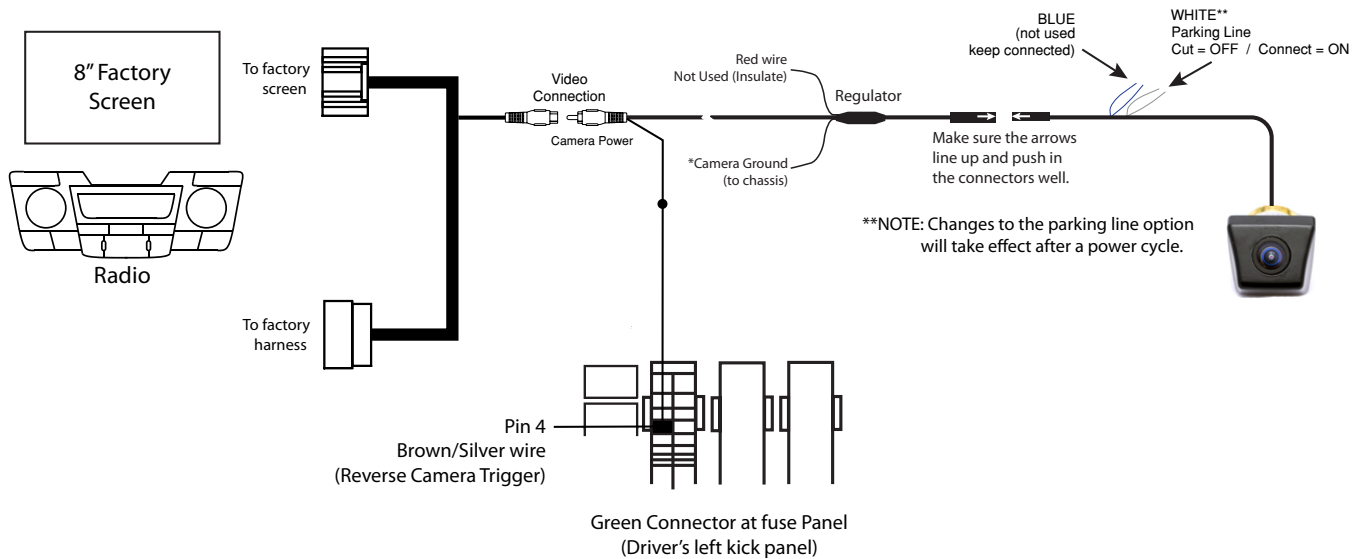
8" Factory Screen

Radio

To factory screen

To factory harness

Video Connection

Camera Power

Red wire
Not Used (Insulate)

Regulator

*Camera Ground
(to chassis)

BLUE
(not used
keep connected)

WHITE**
Parking Line
Cut = OFF / Connect = ON

Make sure the arrows line up and push in the connectors well.

**NOTE: Changes to the parking line option will take effect after a power cycle.

Pin 4
Brown/Silver wire
(Reverse Camera Trigger)

Green Connector at fuse Panel
(Driver's left kick panel)